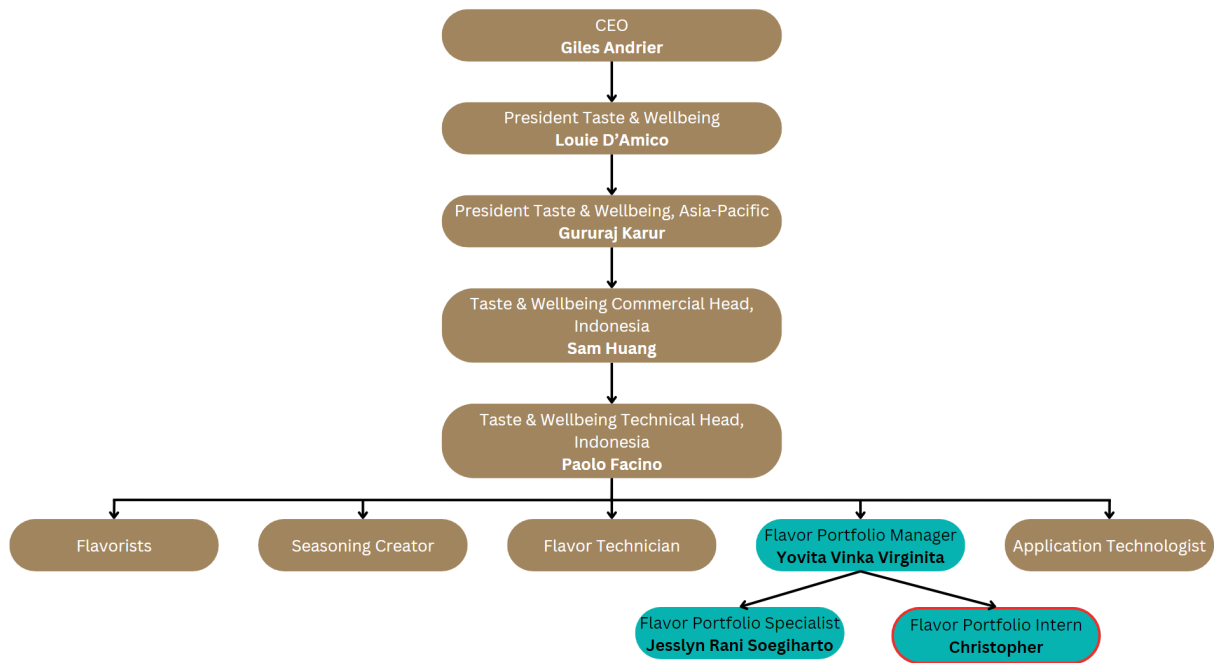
CEO
**Giles Andrier**

President Taste & Wellbeing
**Louie D'Amico**

President Taste & Wellbeing, Asia-Pacific
**Gururaj Karur**

Taste & Wellbeing Commercial Head, Indonesia
**Sam Huang**

Taste & Wellbeing Technical Head, Indonesia
**Paolo Facino**

Flavorists

Seasoning Creator

Flavor Technician

Flavor Portfolio Manager
**Yovita Vinka Virginita**

Application Technologist

Flavor Portfolio Specialist
**Jesslyn Rani Soegiharto**

Flavor Portfolio Intern
**Christopher**